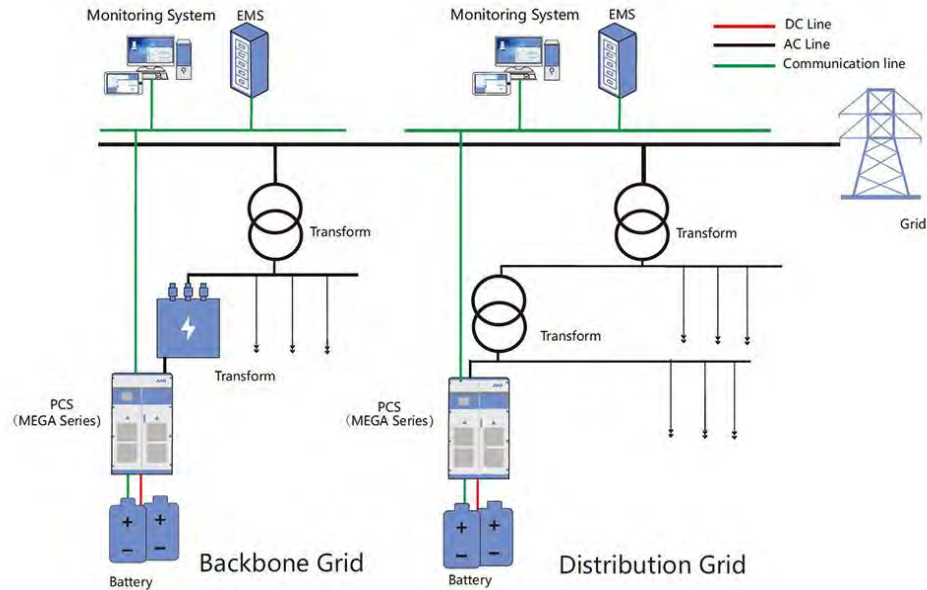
Monitoring System
EMS
Monitoring System
EMS
DC Line
AC Line
Communication line
Grid
Transform
Transform
Transform
Transform
PCS
(MEGA Series)
PCS
(MEGA Series)
Battery
Backbone Grid
Battery
Distribution Grid